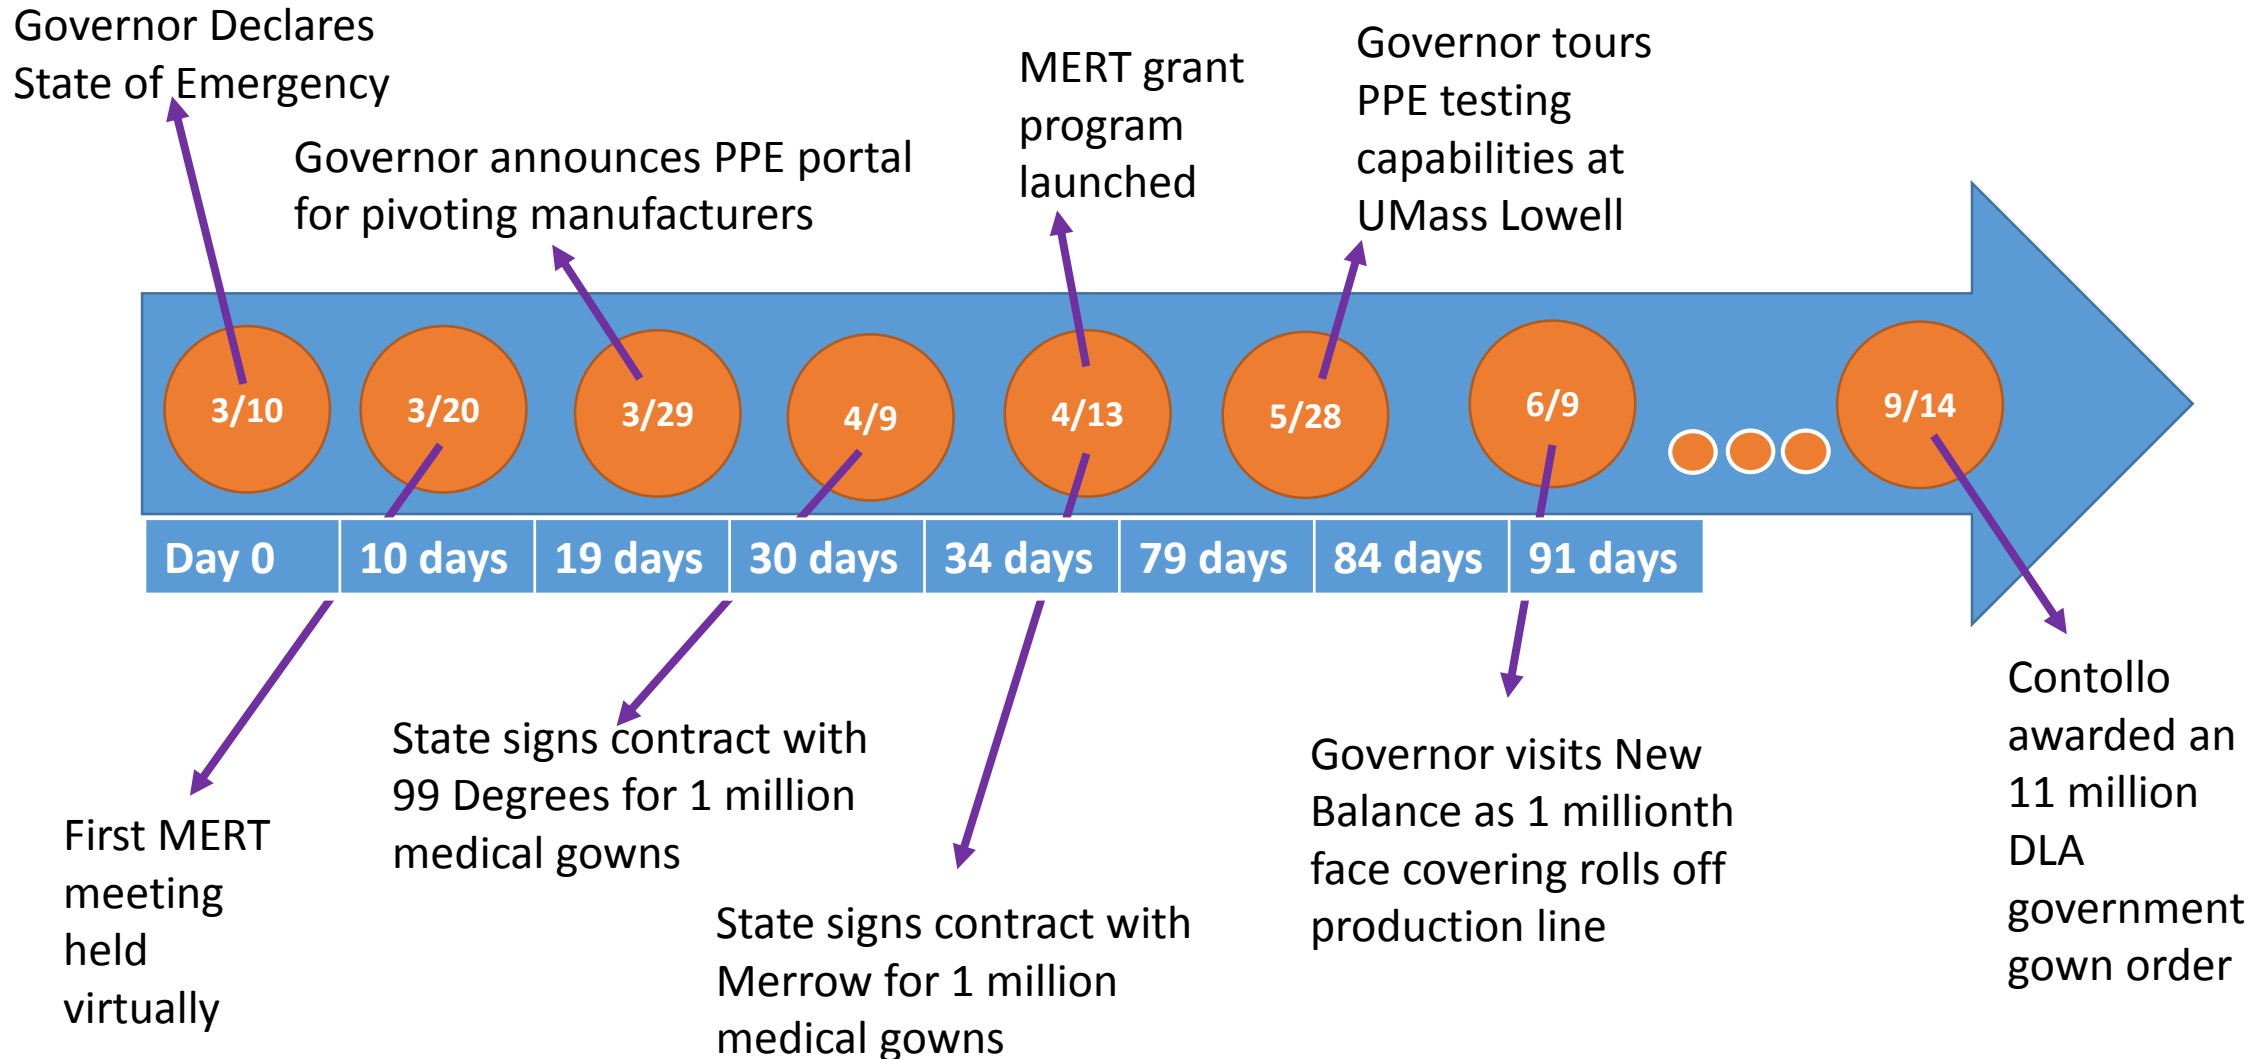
Governor Declares State of Emergency

Governor announces PPE portal for pivoting manufacturers

MERT grant program launched

Governor tours PPE testing capabilities at UMass Lowell

3/10

3/20

3/29

4/9

4/13

5/28

6/9

9/14

| Day 0 | 10 days | 19 days | 30 days | 34 days | 79 days | 84 days | 91 days |
|---|---|---|---|---|---|---|---|

First MERT meeting held virtually

State signs contract with 99 Degrees for 1 million medical gowns

State signs contract with Merrow for 1 million medical gowns

Governor visits New Balance as 1 millionth face covering rolls off production line

Contollo awarded an 11 million DLA government gown order